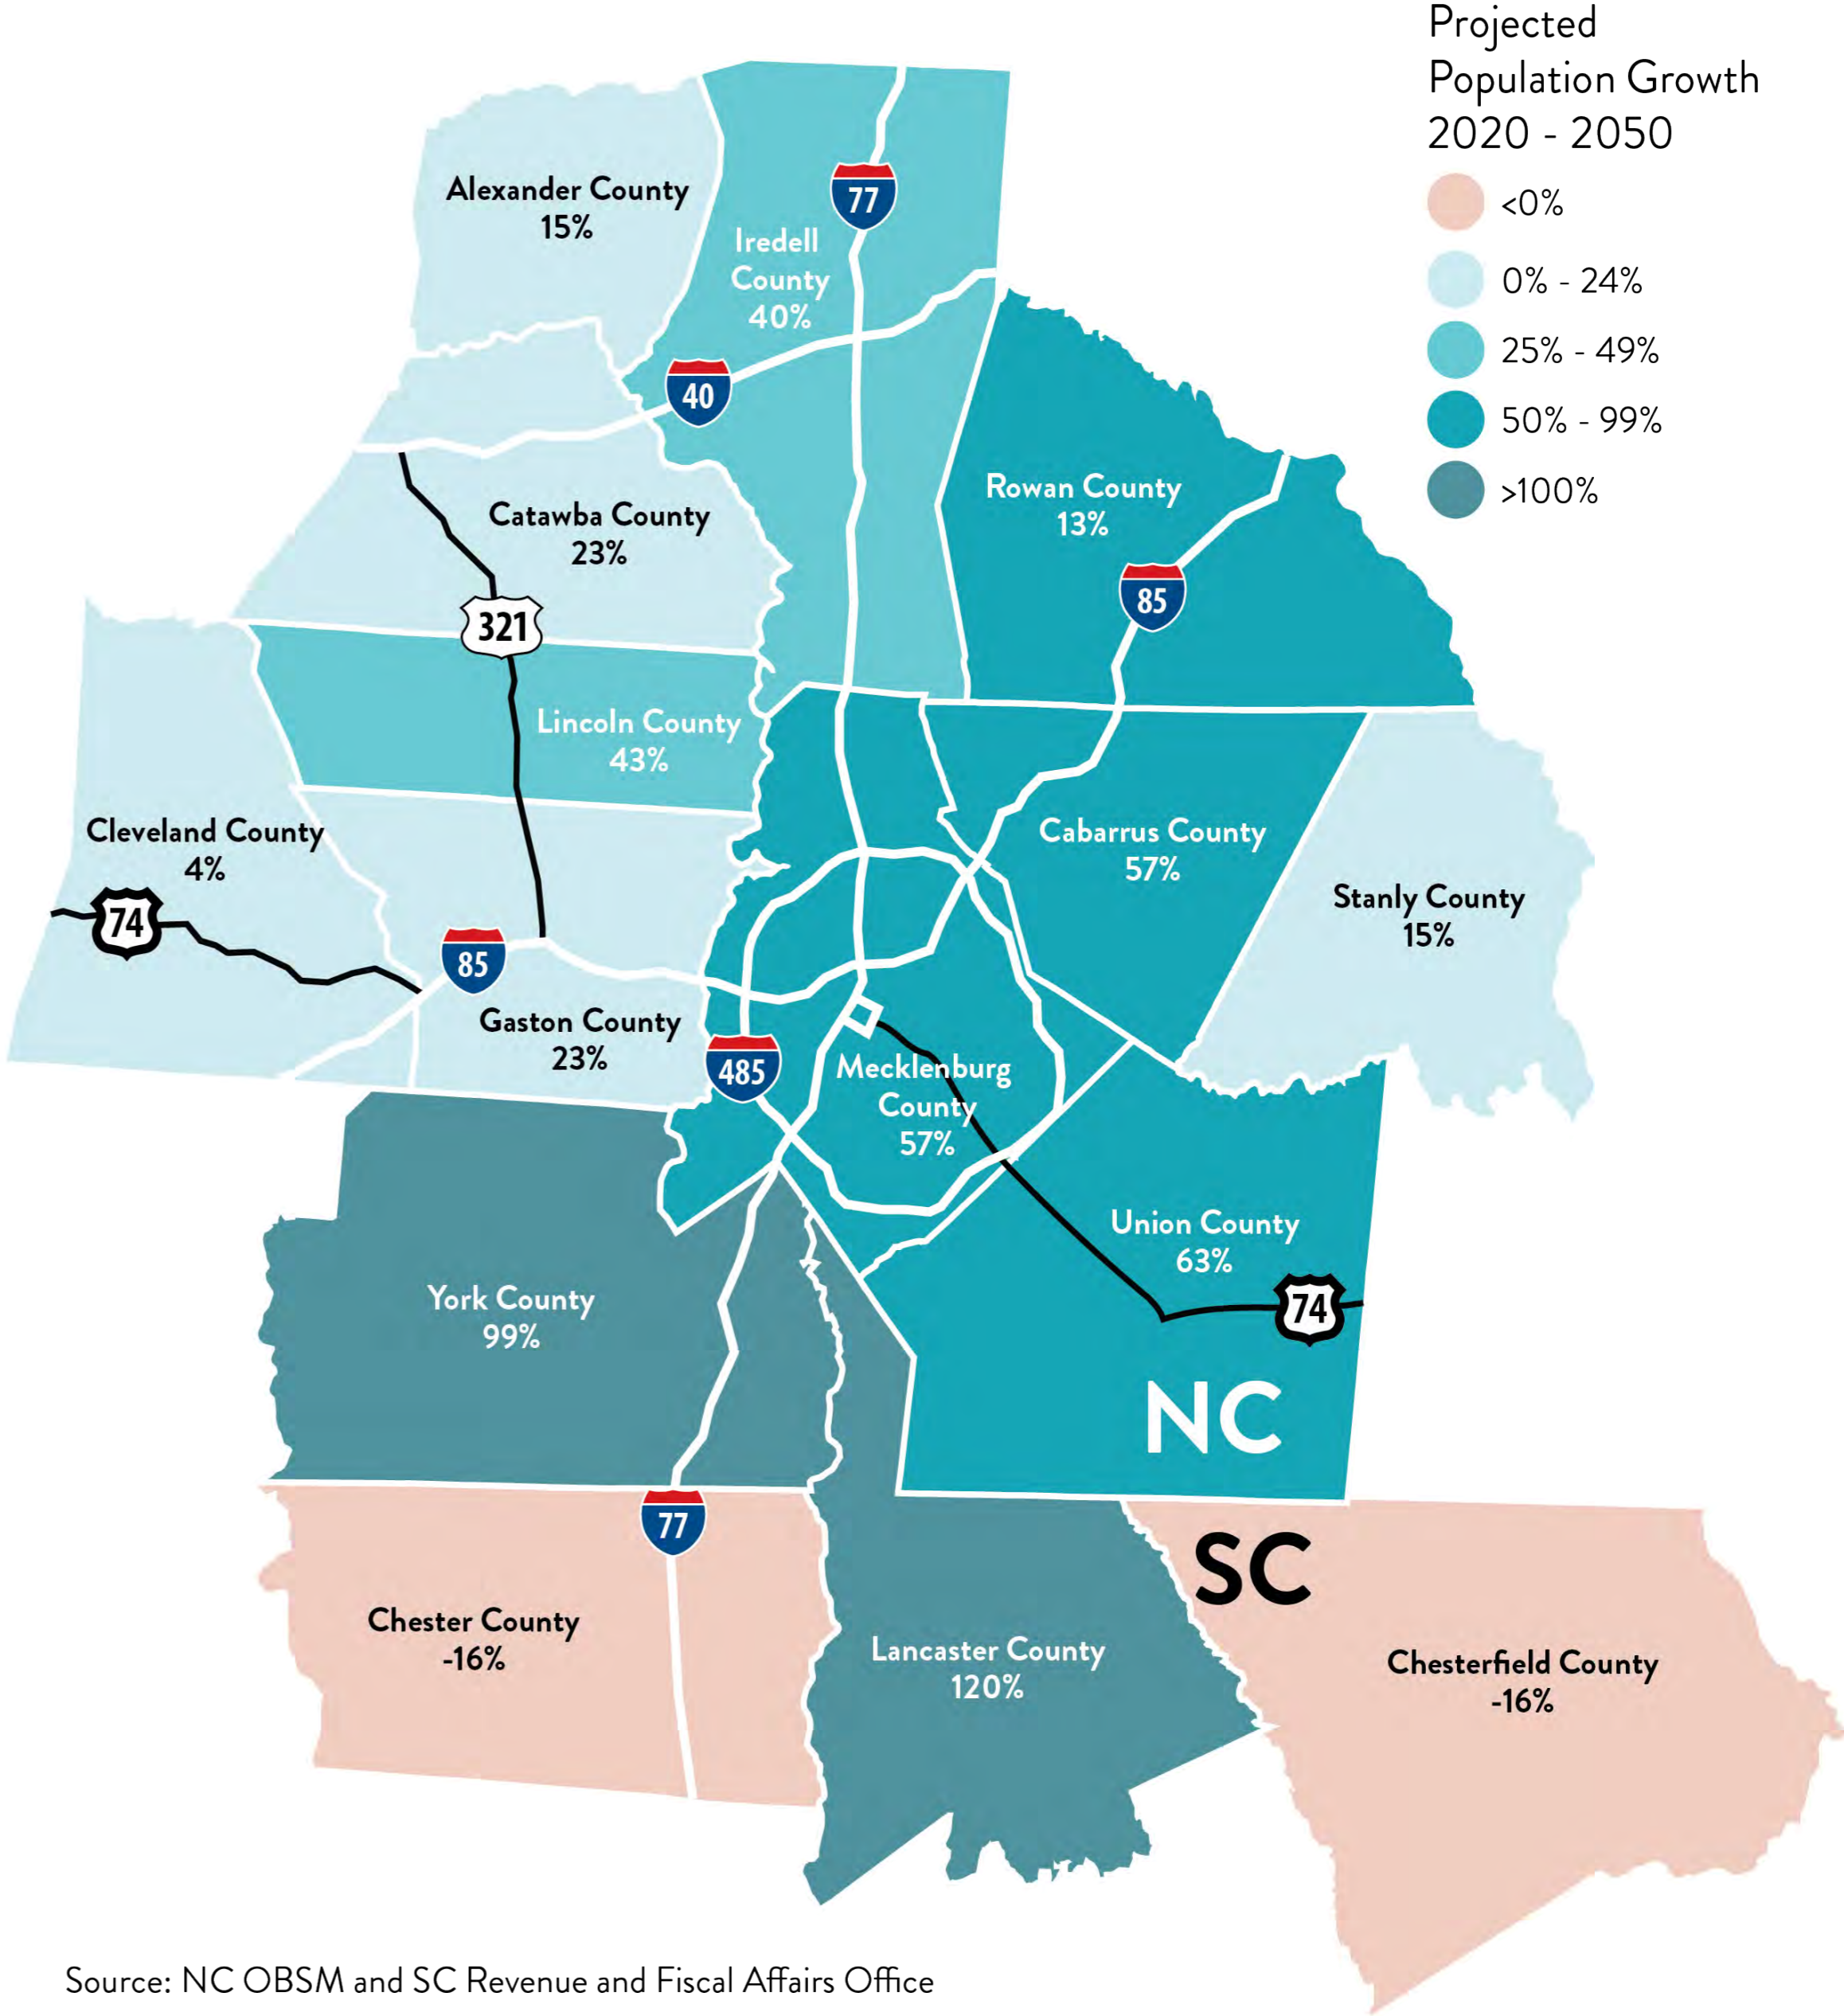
Projected Population Growth 2020 - 2050

<0%

0% - 24%

25% - 49%

50% - 99%

>100%

Alexander County
15%

77

Iredell County
40%

40

Catawba County
23%

Rowan County
13%

85

321

Lincoln County
43%

Cleveland County
4%

Cabarrus County
57%

Stanly County
15%

74

85

Gaston County
23%

485

Mecklenburg County
57%

Union County
63%

74

York County
99%

NC

77

SC

Chester County
-16%

Lancaster County
120%

Chesterfield County
-16%

Source: NC OBSM and SC Revenue and Fiscal Affairs Office